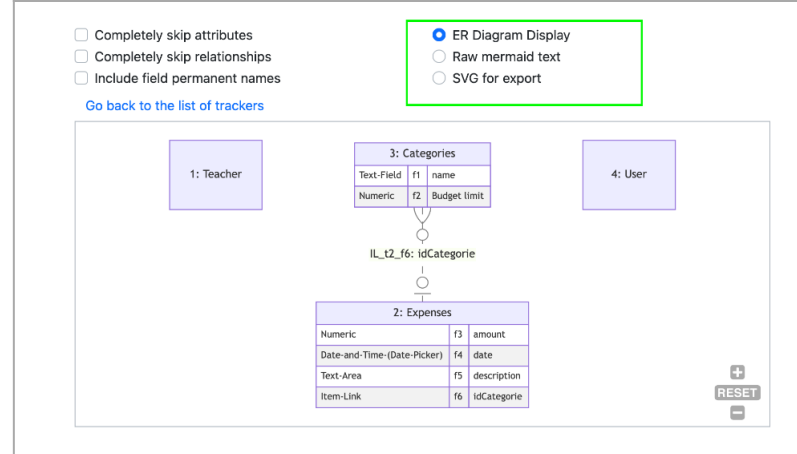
Completely skip attributes
Completely skip relationships
Include field permanent names

ER Diagram Display
Raw mermaid text
SVG for export

Go back to the list of trackers

1: Teacher

3: Categories

| Text-Field | f1 | name |
|---|---|---|
| Numeric | f2 | Budget limit |

4: User

IL_t2_f6: idCategorie

2: Expenses

| Numeric | f3 | amount |
|---|---|---|
| Date-and-Time-(Date-Picker) | f4 | date |
| Text-Area | f5 | description |
| Item-Link | f6 | idCategorie |

RESET